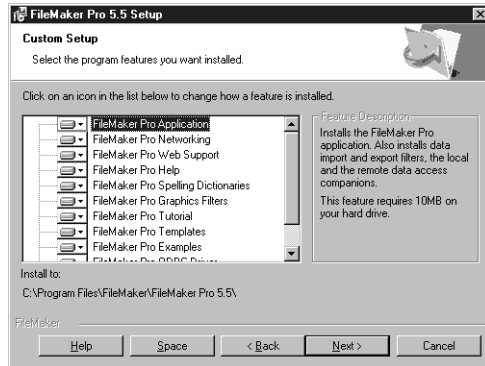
FileMaker Pro 5.5 Setup

Custom Setup

Select the program features you want installed.

Click on an icon in the list below to change how a feature is installed.

FileMaker Pro Application
FileMaker Pro Networking
FileMaker Pro Web Support
FileMaker Pro Help
FileMaker Pro Spelling Dictionaries
FileMaker Pro Graphics Filters
FileMaker Pro Tutorial
FileMaker Pro Templates
FileMaker Pro Examples
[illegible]

Feature Description

Installs the FileMaker Pro application. Also installs data import and export filters, the local and the remote data access companions.

This feature requires 10MB on your hard drive.

Install to:

C:\Program Files\FileMaker\FileMaker Pro 5.5\

FileMaker

Help | Space | < Back | Next > | Cancel